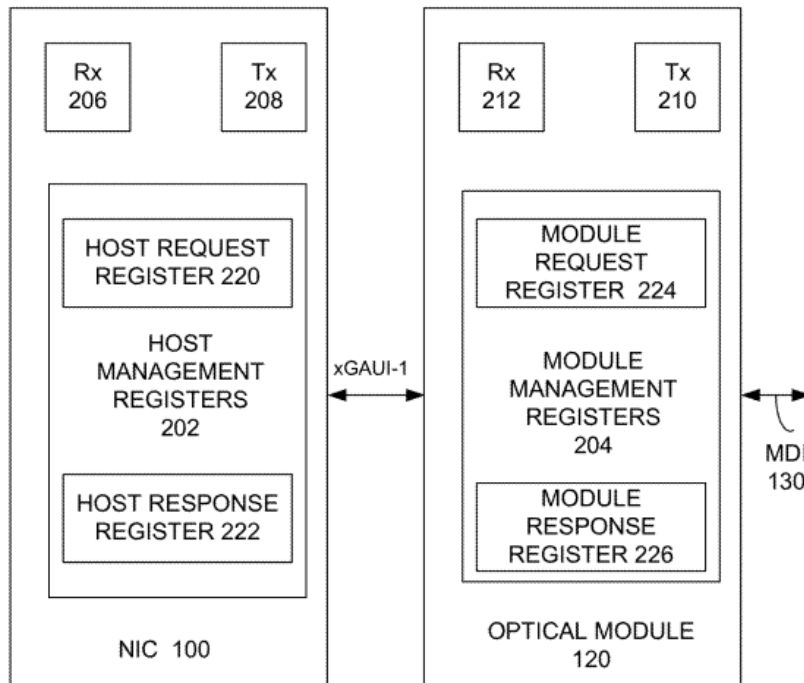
Rx
206

Tx
208

HOST REQUEST
REGISTER 220

HOST
MANAGEMENT
REGISTERS
202

HOST RESPONSE
REGISTER 222

NIC 100

xGAUI-1

Rx
212

Tx
210

MODULE
REQUEST
REGISTER 224

MODULE
MANAGEMENT
REGISTERS
204

MODULE
RESPONSE
REGISTER 226

OPTICAL MODULE
120

MDI
130